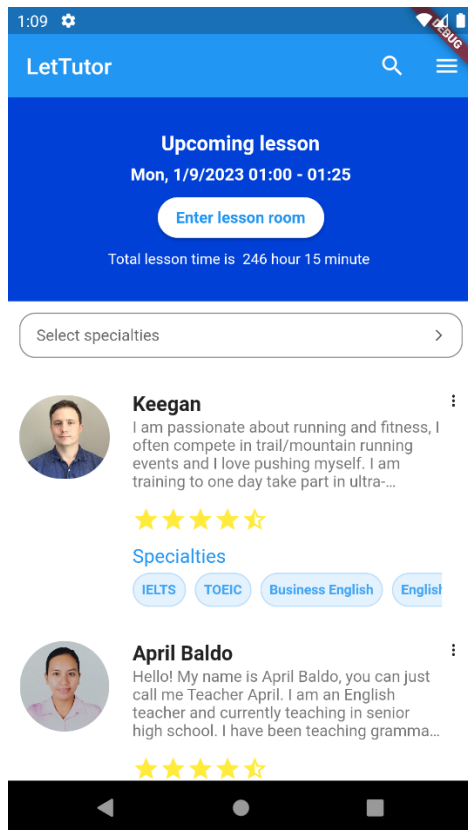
1:09

DEBUG

LetTutor

Upcoming lesson

Mon, 1/9/2023 01:00 - 01:25

Enter lesson room

Total lesson time is 246 hour 15 minute

Select specialties

Keegan

I am passionate about running and fitness, I often compete in trail/mountain running events and I love pushing myself. I am training to one day take part in ultra-...

Specialties

IELTS

TOEIC

Business English

Englis

April Baldo

Hello! My name is April Baldo, you can just call me Teacher April. I am an English teacher and currently teaching in senior high school. I have been teaching gramma...